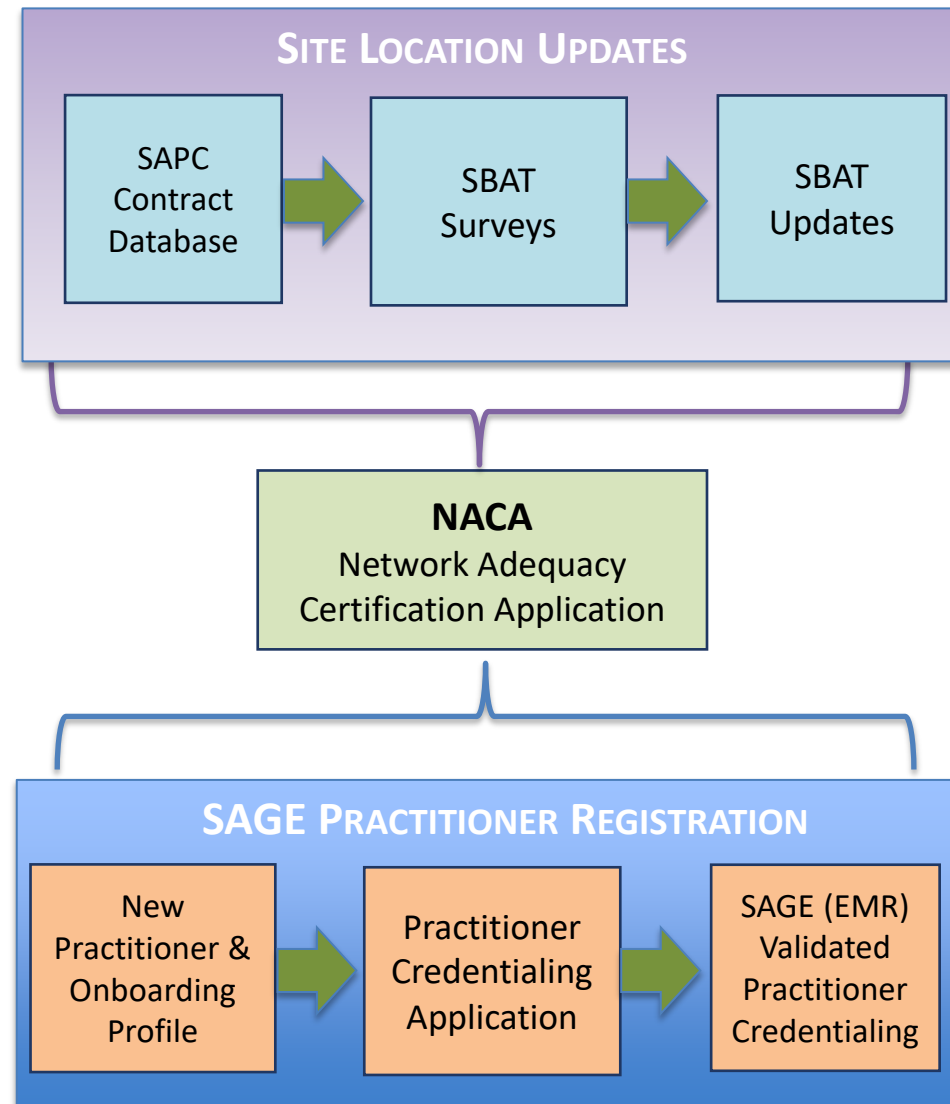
SITE LOCATION UPDATES

SAPC Contract Database

SBAT Surveys

SBAT Updates

NACA
Network Adequacy Certification Application

SAGE PRACTITIONER REGISTRATION

New Practitioner & Onboarding Profile

Practitioner Credentialing Application

SAGE (EMR) Validated Practitioner Credentialing